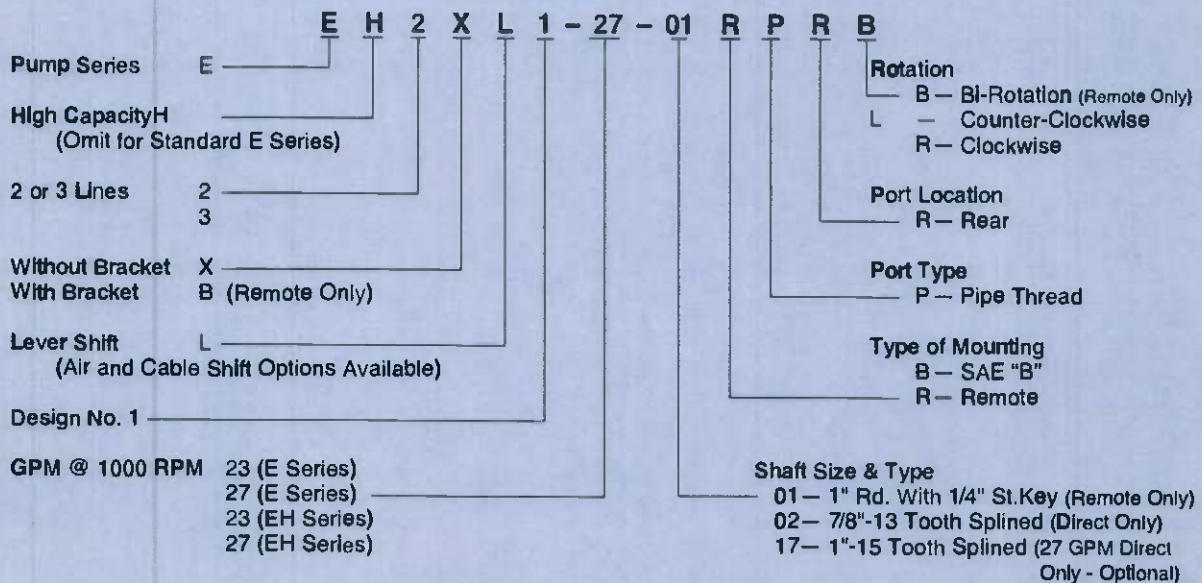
E H 2 X L 1 - 27 - 01 R P R B

Pump Series E

High CapacityH
(Omit for Standard E Series)

2 or 3 Lines 2
3

Without Bracket X
With Bracket B (Remote Only)

Lever Shift L
(Air and Cable Shift Options Available)

Design No. 1

GPM @ 1000 RPM 23 (E Series)
27 (E Series)
23 (EH Series)
27 (EH Series)

Rotation
B – Bi-Rotation (Remote Only)
L – Counter-Clockwise
R – Clockwise

Port Location
R – Rear

Port Type
P – Pipe Thread

Type of Mounting
B – SAE "B"
R – Remote

Shaft Size & Type
01 – 1" Rd. With 1/4" St.Key (Remote Only)
02 – 7/8"-13 Tooth Splined (Direct Only)
17 – 1"-15 Tooth Splined (27 GPM Direct Only - Optional)